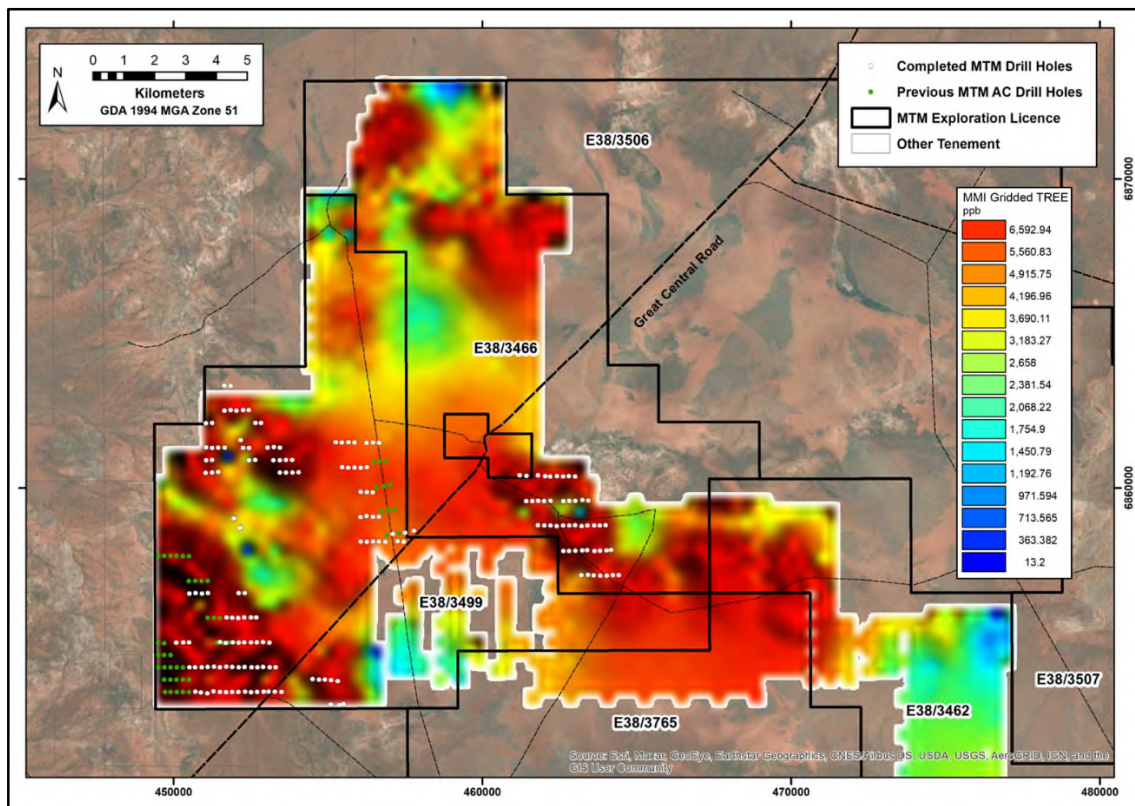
N
0 1 2 3 4 5
Kilometers
GDA 1994 MGA Zone 51

Completed MTM Drill Holes
Previous MTM AC Drill Holes
MTM Exploration Licence
Other Tenement

MMI Gridded TREE
ppb
6,592.94
5,560.83
4,915.75
4,196.96
3,690.11
3,183.27
2,658
2,381.54
2,068.22
1,754.9
1,450.79
1,192.76
971.594
713.565
363.382
13.2

E38/3506
E38/3466
Great Central Road
E38/3499
E38/3765
E38/3462
E38/3507

6870000
6860000
450000
460000
470000
480000

Source: Esri, Maxar, GeoEye, Earthstar Geographics, CNES/Airbus DS, USDA, USGS, AeroGRID, IGN, and the GIS User Community